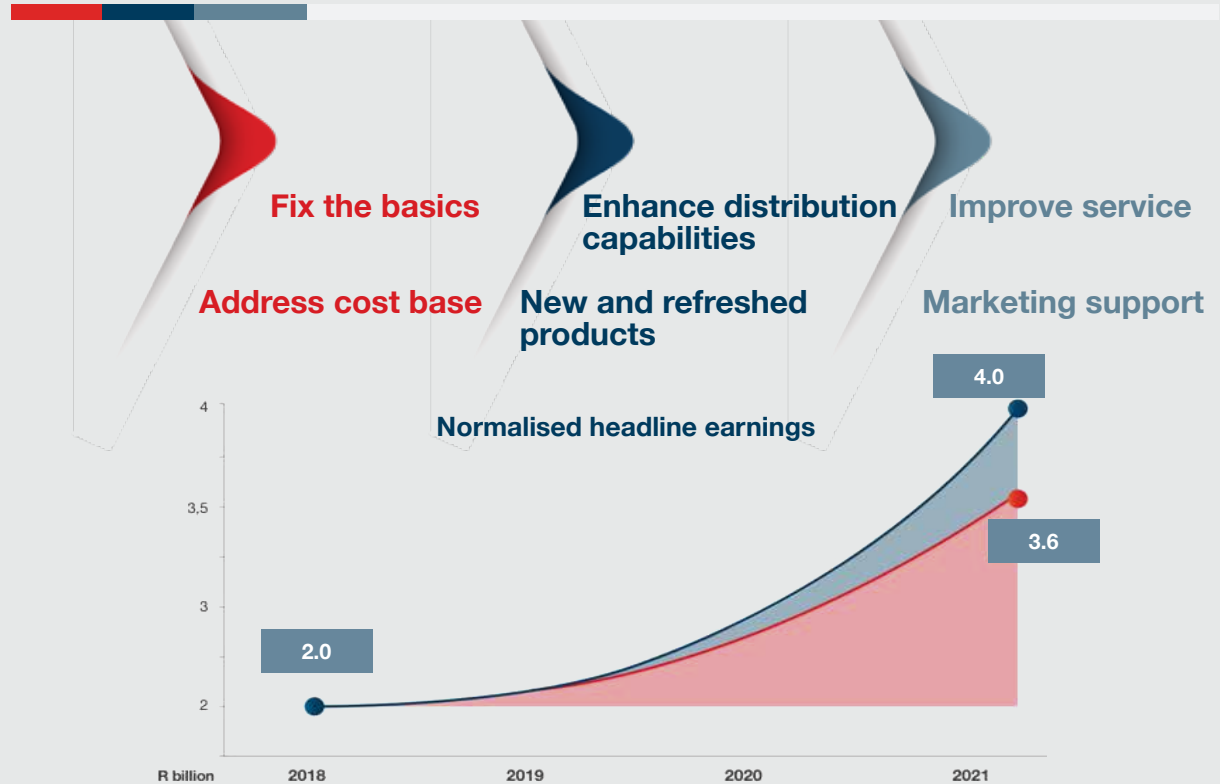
Fix the basics

Address cost base

Enhance distribution capabilities

New and refreshed products

Improve service

Marketing support

Normalised headline earnings

4.0

3.6

2.0

4

3,5

3

2

R billion

2018

2019

2020

2021